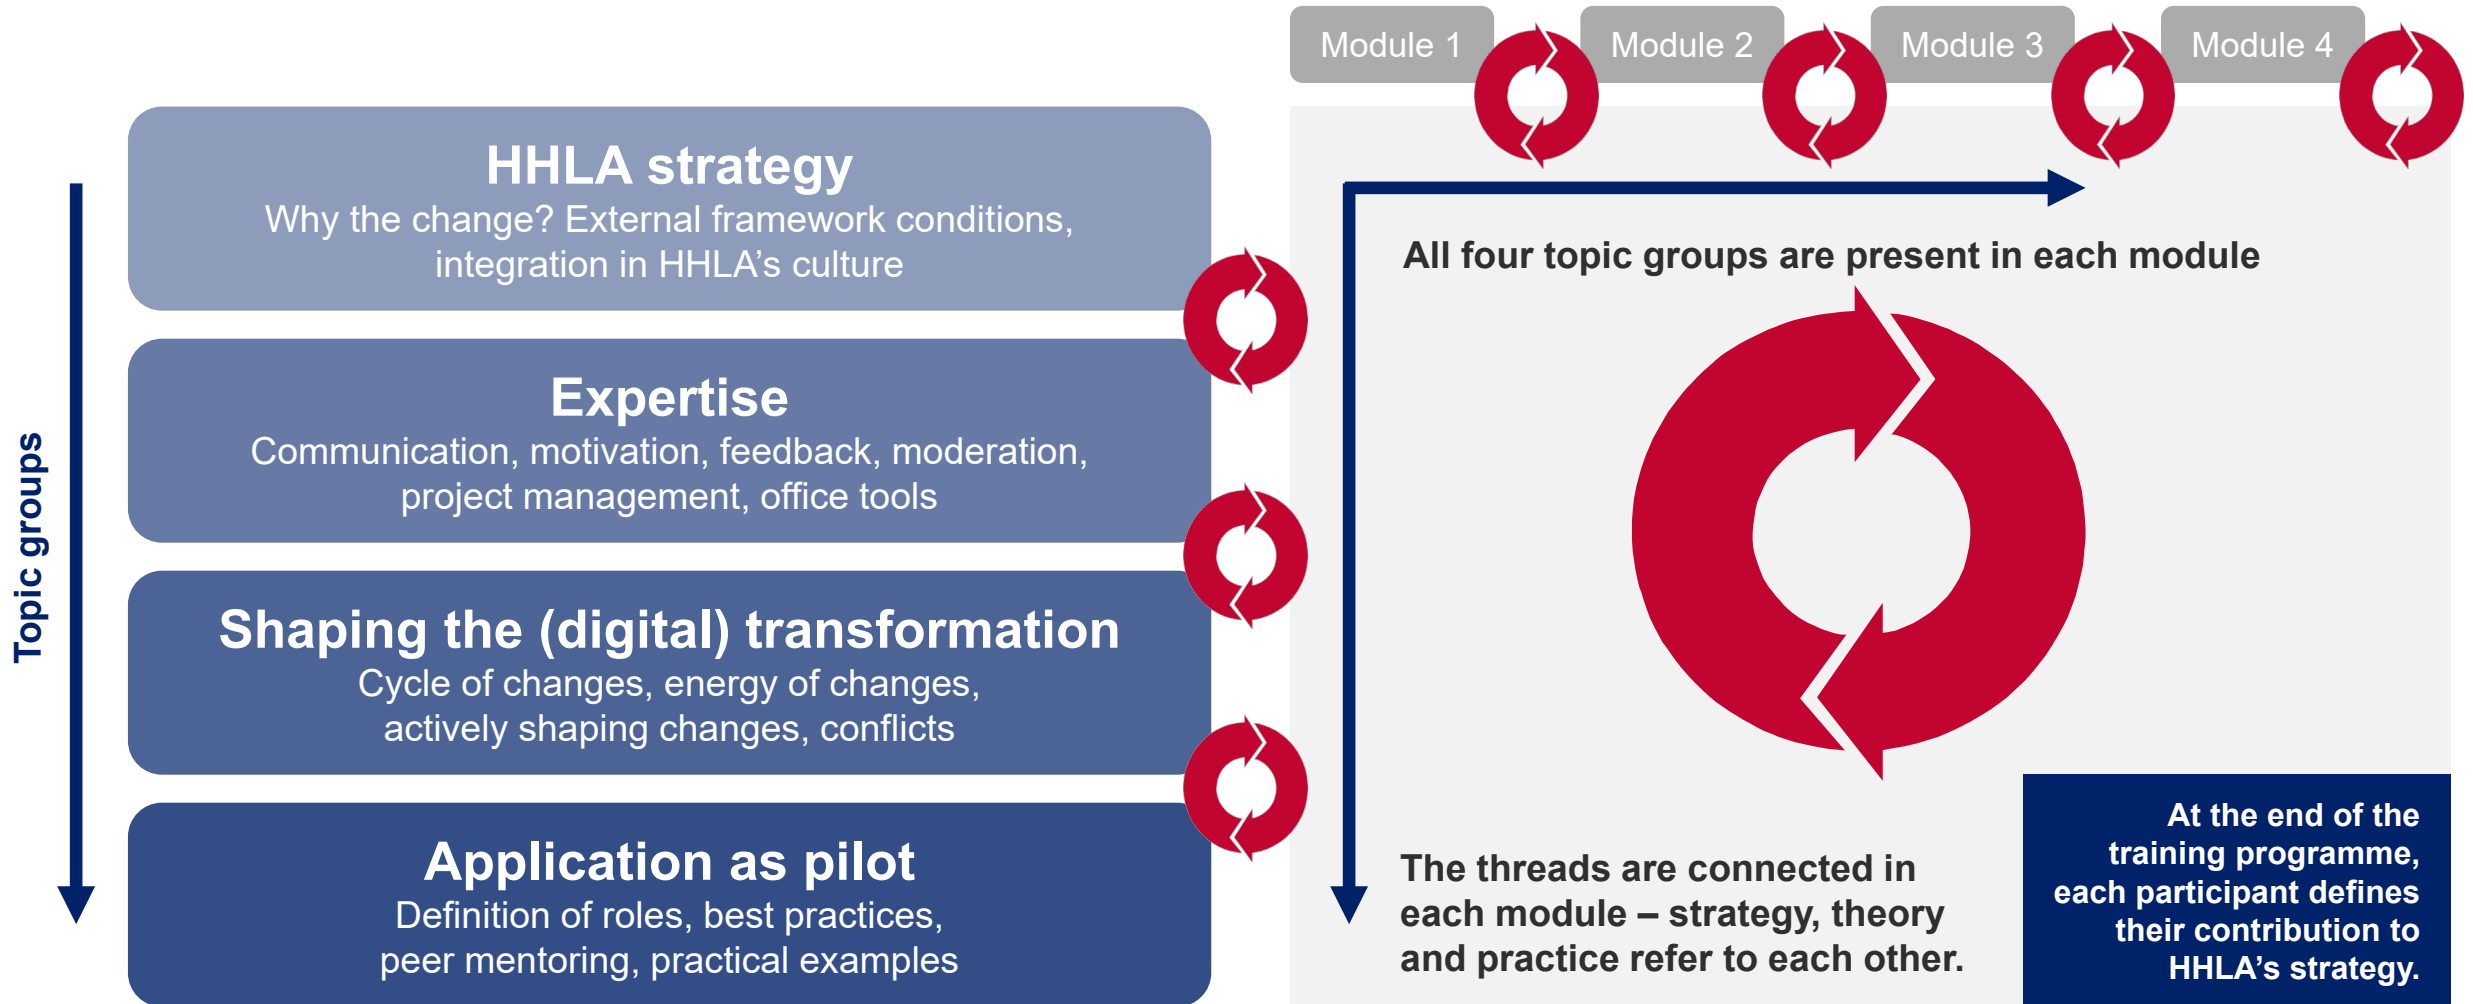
Module 1
Module 2
Module 3
Module 4

Topic groups

HHLA strategy
Why the change? External framework conditions, integration in HHLA's culture

Expertise
Communication, motivation, feedback, moderation, project management, office tools

Shaping the (digital) transformation
Cycle of changes, energy of changes, actively shaping changes, conflicts

Application as pilot
Definition of roles, best practices, peer mentoring, practical examples

All four topic groups are present in each module

The threads are connected in each module – strategy, theory and practice refer to each other.

At the end of the training programme, each participant defines their contribution to HHLA's strategy.